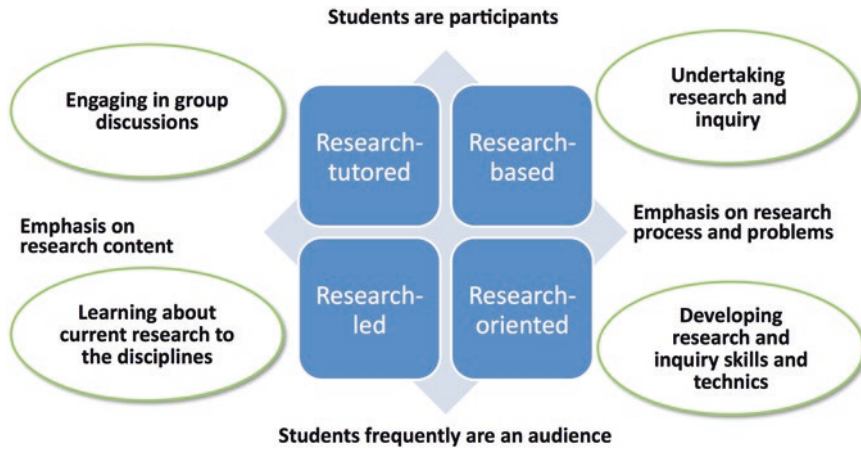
Students are participants

Engaging in group discussions

Undertaking research and inquiry

Research-tutored

Research-based

Emphasis on research content

Emphasis on research process and problems

Research-led

Research-oriented

Learning about current research to the disciplines

Developing research and inquiry skills and technics

Students frequently are an audience